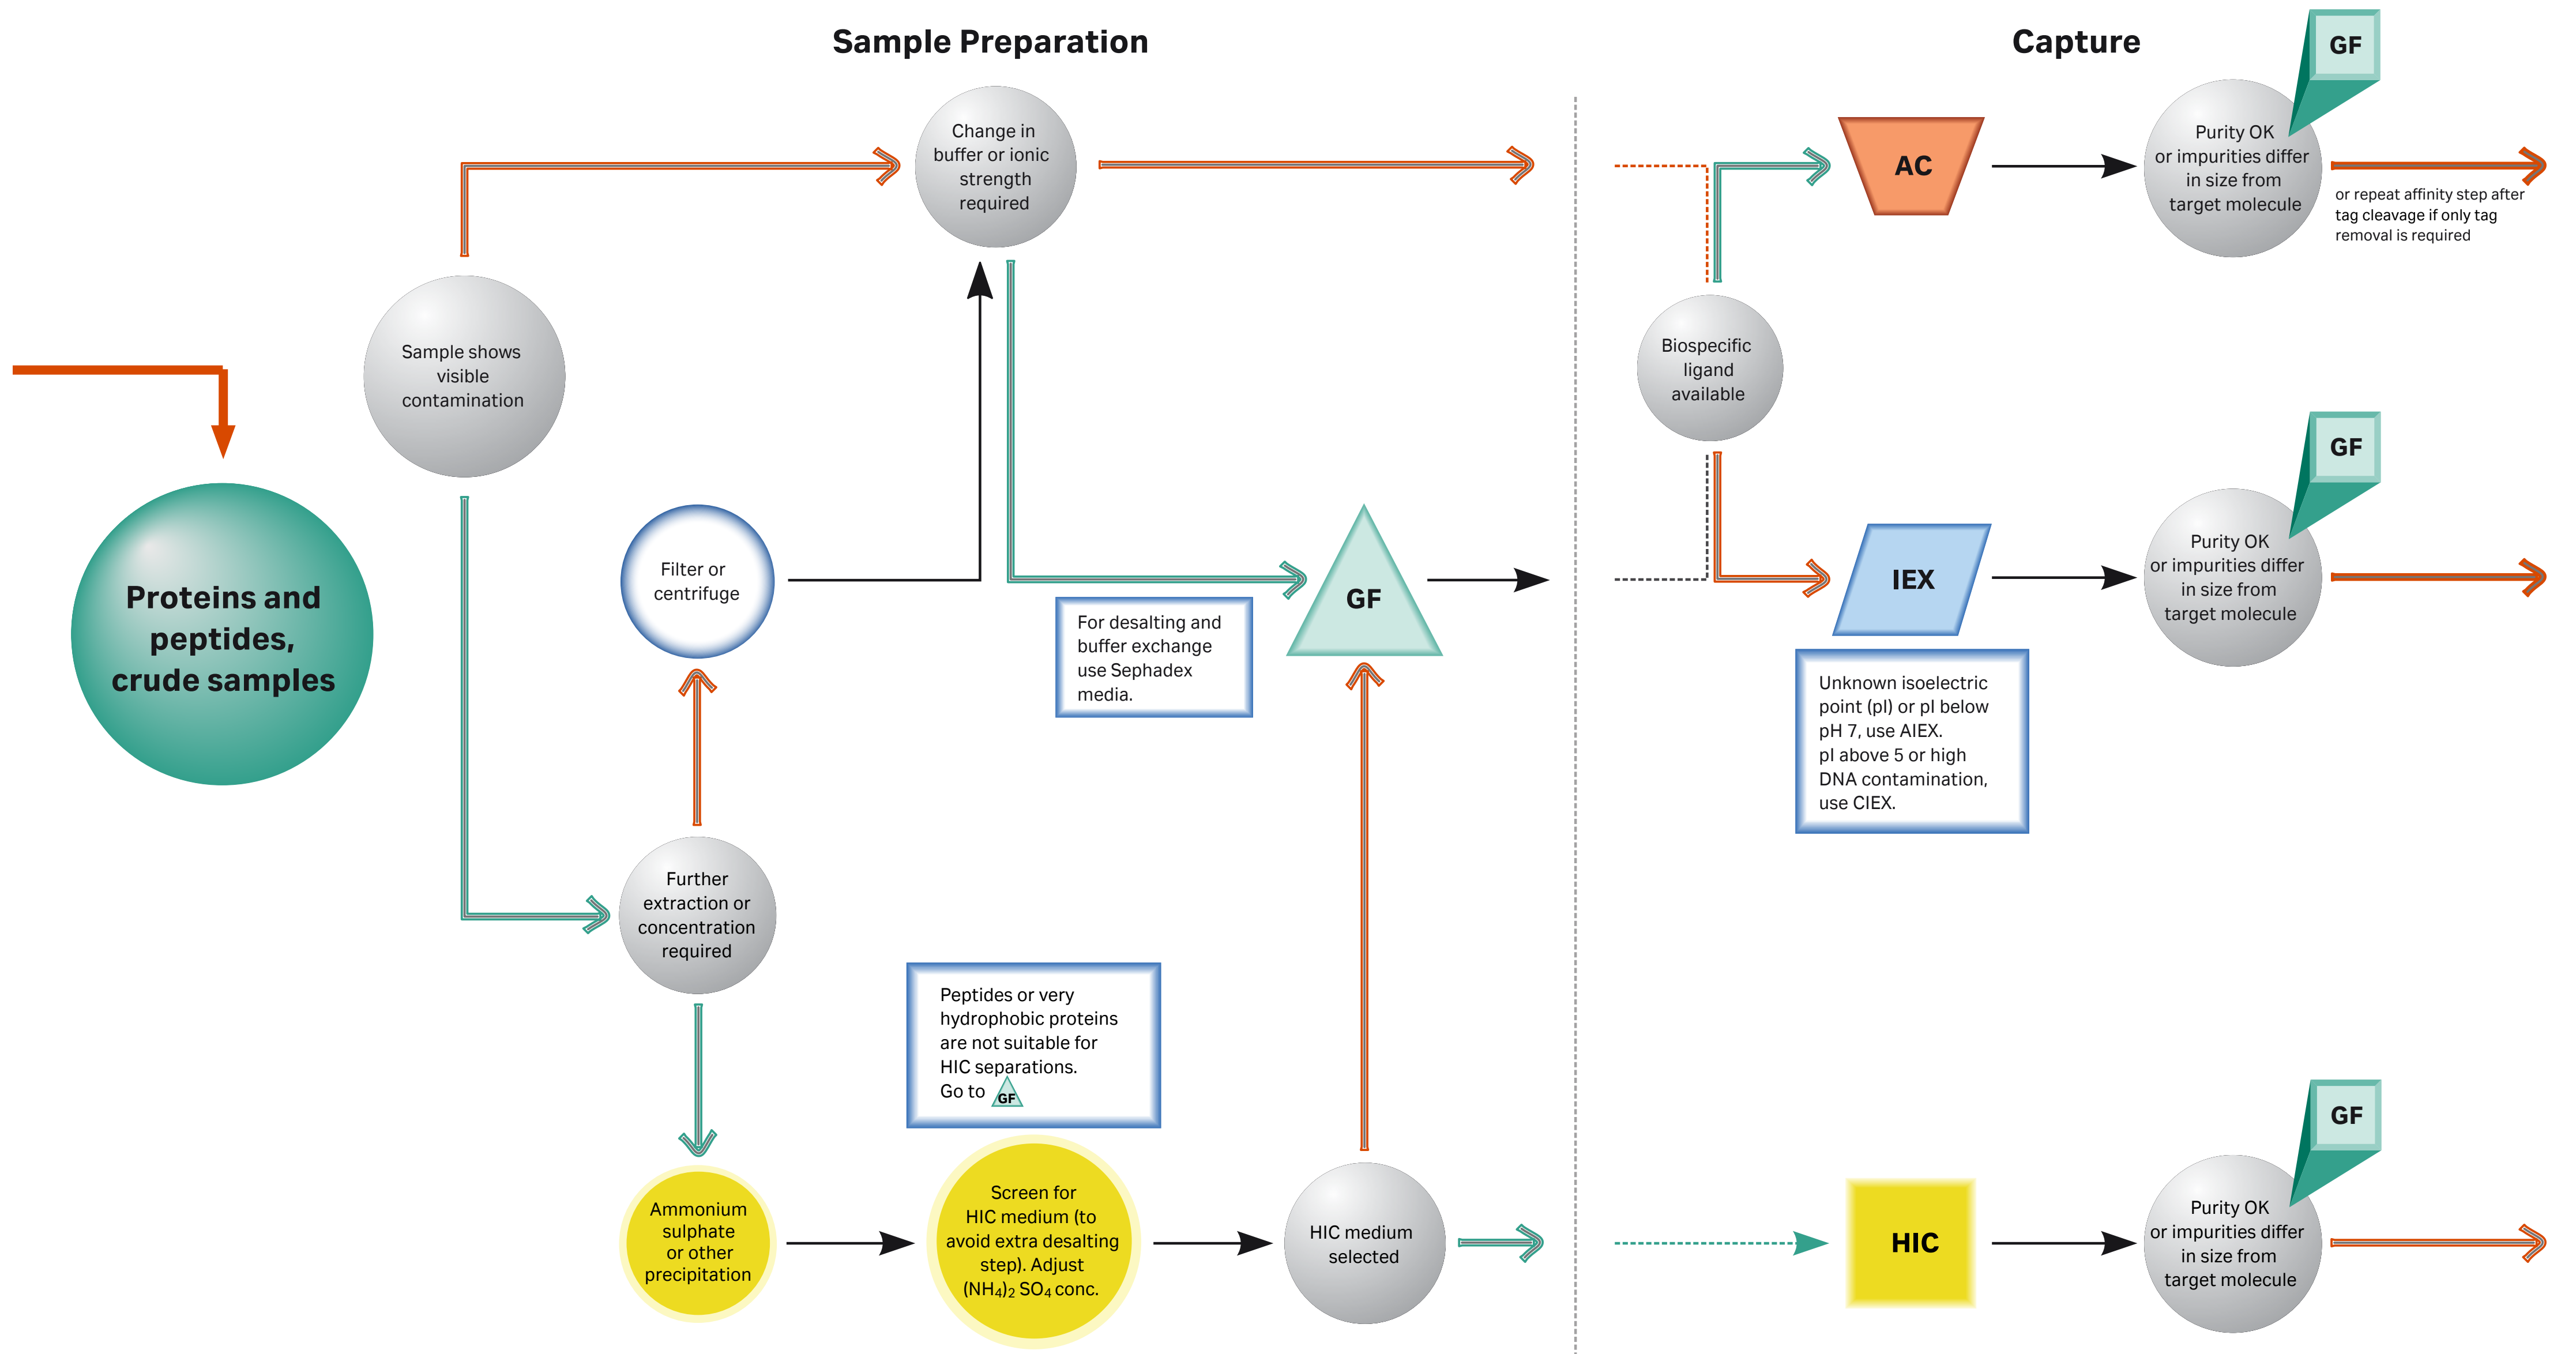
Sample Preparation

Capture

Proteins and peptides, crude samples

Sample shows visible contamination

Change in buffer or ionic strength required

Filter or centrifuge

For desalting and buffer exchange use Sephadex media.

GF

Further extraction or concentration required

Peptides or very hydrophobic proteins are not suitable for HIC separations. Go to GF

Ammonium sulphate or other precipitation

Screen for HIC medium (to avoid extra desalting step). Adjust $(NH_4)_2SO_4$ conc.

HIC medium selected

Biospecific ligand available

AC

GF

Purity OK or impurities differ in size from target molecule

or repeat affinity step after tag cleavage if only tag removal is required

IEX

GF

Purity OK or impurities differ in size from target molecule

Unknown isoelectric point (pI) or pI below pH 7, use AIEX. pI above 5 or high DNA contamination, use CIEX.

HIC

GF

Purity OK or impurities differ in size from target molecule